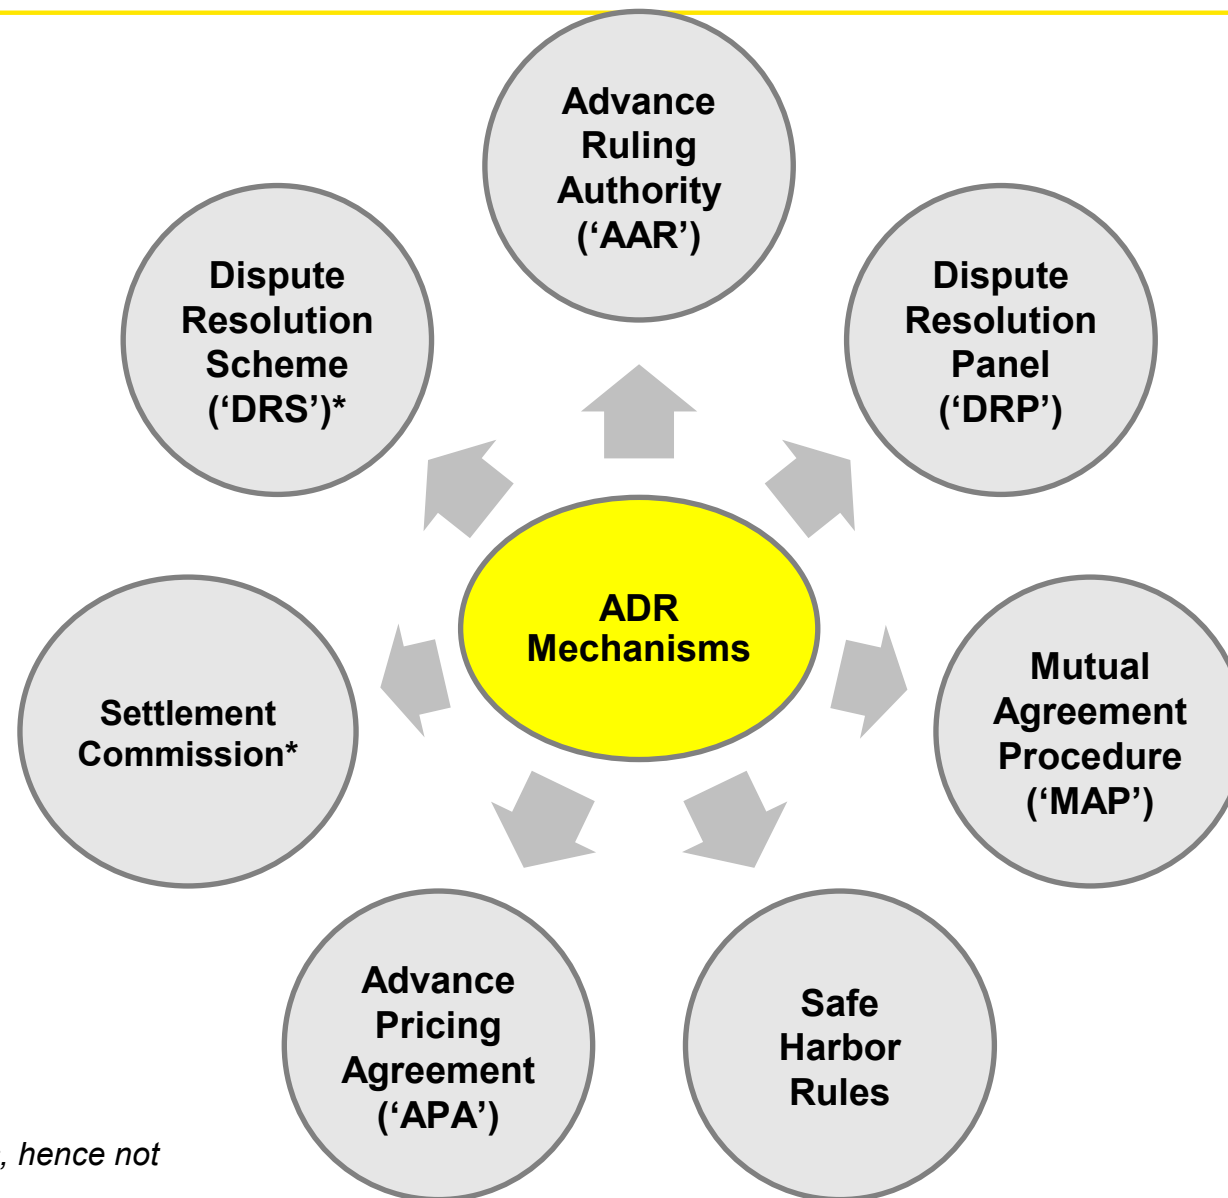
ADR Mechanisms

Advance Ruling Authority ('AAR')

Dispute Resolution Panel ('DRP')

Mutual Agreement Procedure ('MAP')

Safe Harbor Rules

Advance Pricing Agreement ('APA')

Settlement Commission*

Dispute Resolution Scheme ('DRS')*

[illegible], hence not